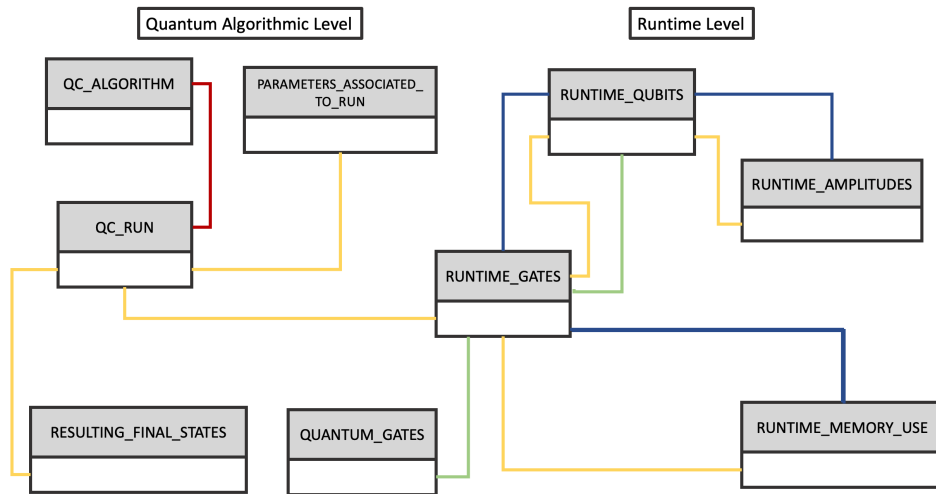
Quantum Algorithmic Level

Runtime Level

QC_ALGORITHM

PARAMETERS_ASSOCIATED_TO_RUN

RUNTIME_QUBITS

RUNTIME_AMPLITUDES

QC_RUN

RUNTIME_GATES

RESULTING_FINAL_STATES

QUANTUM_GATES

RUNTIME_MEMORY_USE